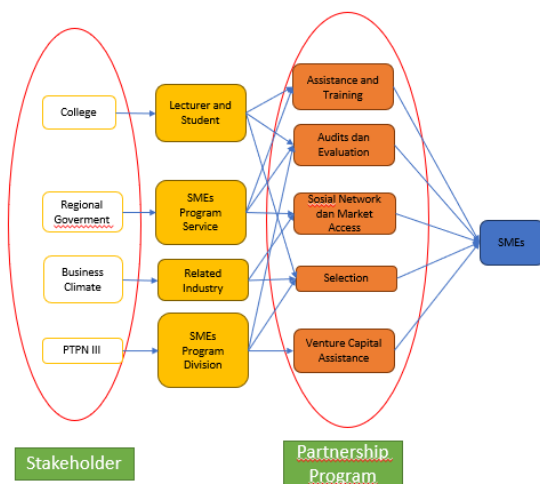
College

Regional Goverment

Business Climate

PTPN III

Lecturer and Student

SMEs Program Service

Related Industry

SMEs Program Division

Assistance and Training

Audits dan Evaluation

Sosial Network dan Market Access

Selection

Venture Capital Assistance

SMEs

Stakeholder

Partnership Program